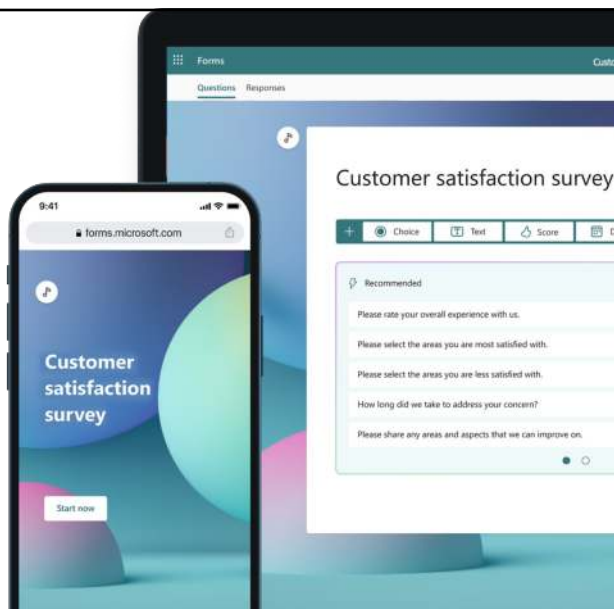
Forms

Cust

Questions Responses

Customer satisfaction survey

Choice Text Score D

Recommended

Please rate your overall experience with us.

Please select the areas you are most satisfied with.

Please select the areas you are less satisfied with.

How long did we take to address your concern?

Please share any areas and aspects that we can improve on.

9:41

forms.microsoft.com

Customer satisfaction survey

Start now